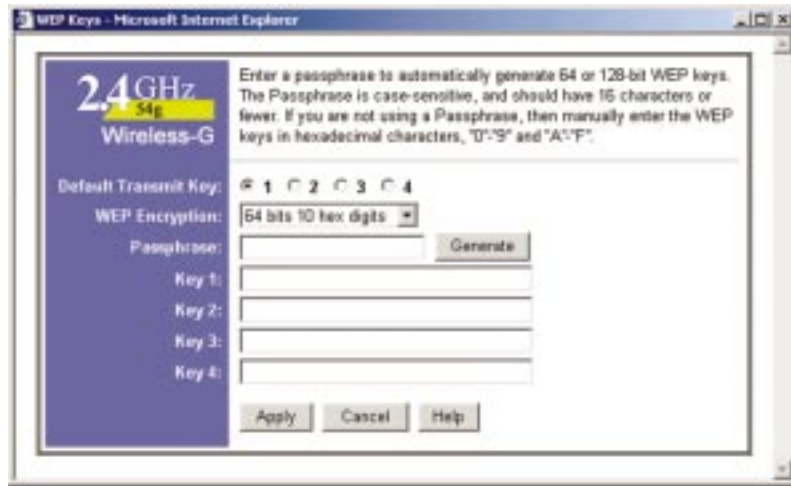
WEP Keys - Microsoft Internet Explorer

2.4GHz 54g Wireless-G

Enter a passphrase to automatically generate 64 or 128-bit WEP keys. The Passphrase is case-sensitive, and should have 16 characters or fewer. If you are not using a Passphrase, then manually enter the WEP keys in hexadecimal characters, "0"-"9" and "A"-"F".

Default Transmit Key: 1 2 3 4

WEP Encryption: 64 bits 10 hex digits

Passphrase: Generate

Key 1:

Key 2:

Key 3:

Key 4:

Apply Cancel Help